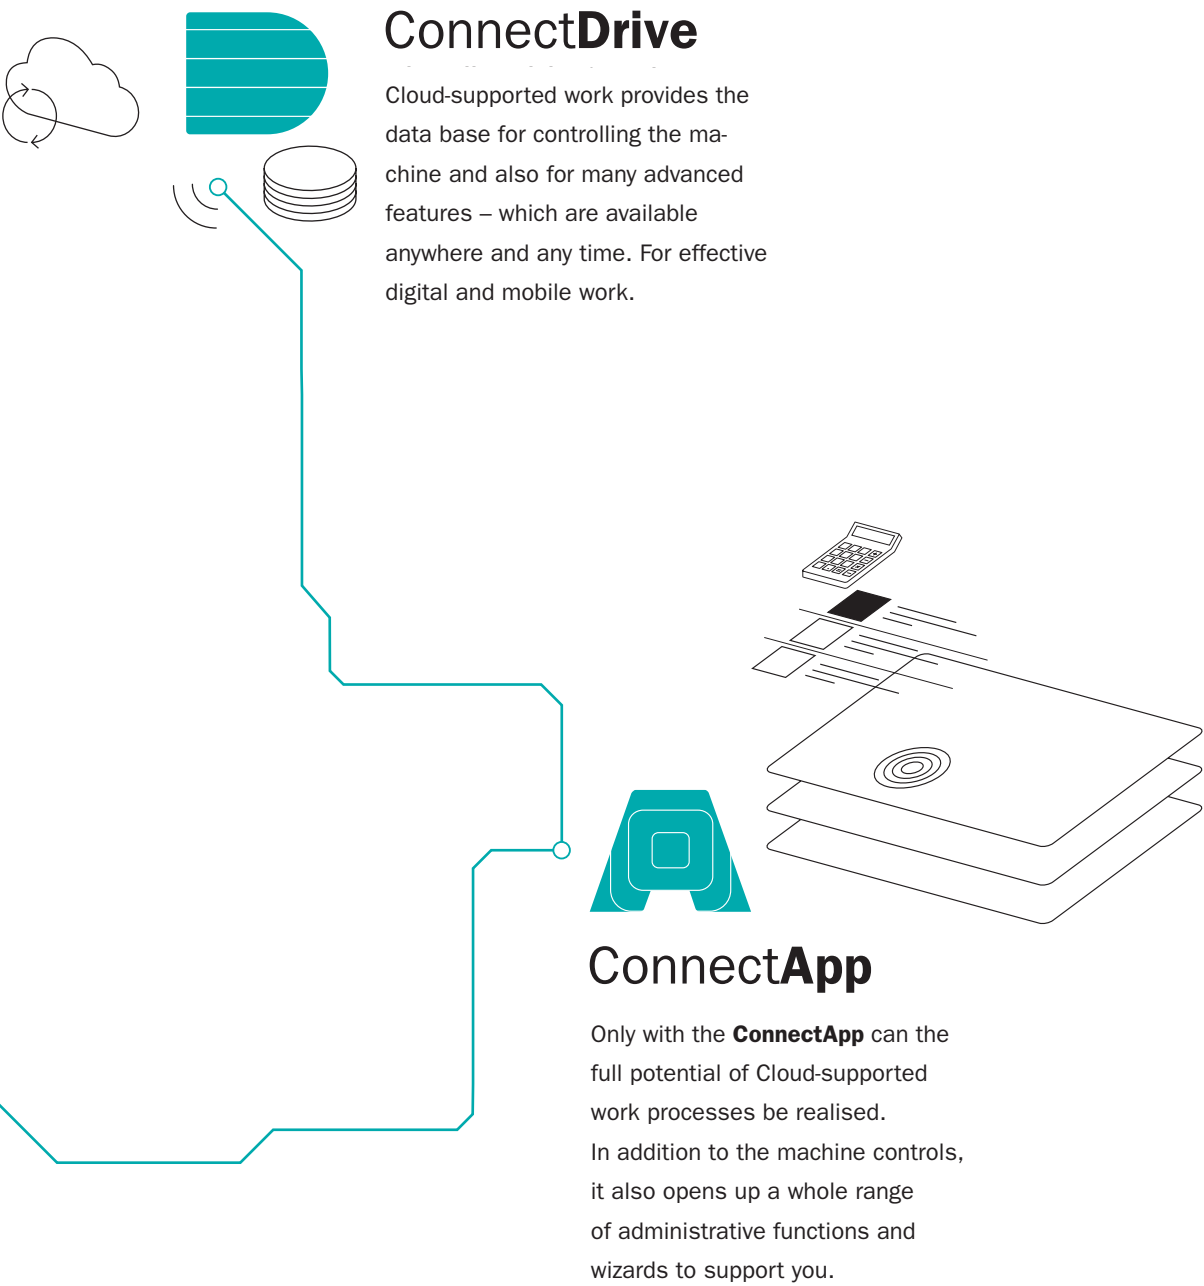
ConnectDrive

Cloud-supported work provides the data base for controlling the machine and also for many advanced features – which are available anywhere and any time. For effective digital and mobile work.

ConnectApp

Only with the ConnectApp can the full potential of Cloud-supported work processes be realised.
In addition to the machine controls, it also opens up a whole range of administrative functions and wizards to support you.